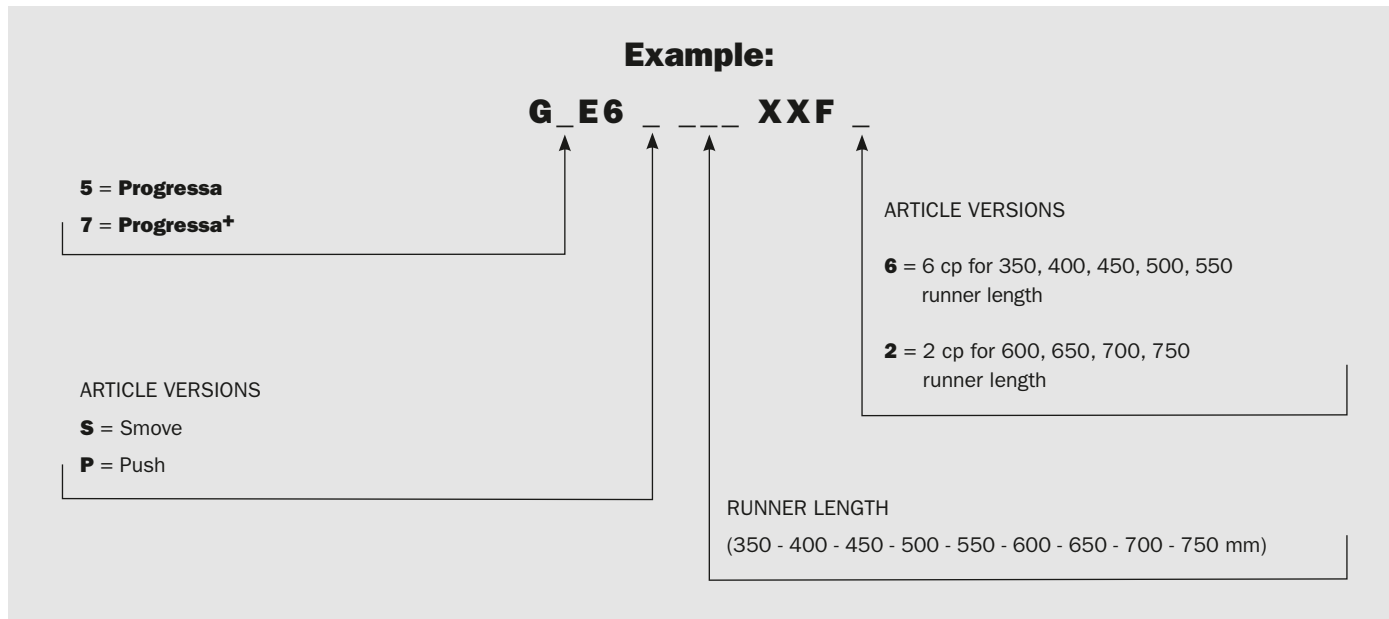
Example:

G_E6 _ ___ XXF _

5 = Progressa

7 = Progressa⁺

ARTICLE VERSIONS

6 = 6 cp for 350, 400, 450, 500, 550 runner length

2 = 2 cp for 600, 650, 700, 750 runner length

ARTICLE VERSIONS

S = Smove

P = Push

RUNNER LENGTH

(350 - 400 - 450 - 500 - 550 - 600 - 650 - 700 - 750 mm)